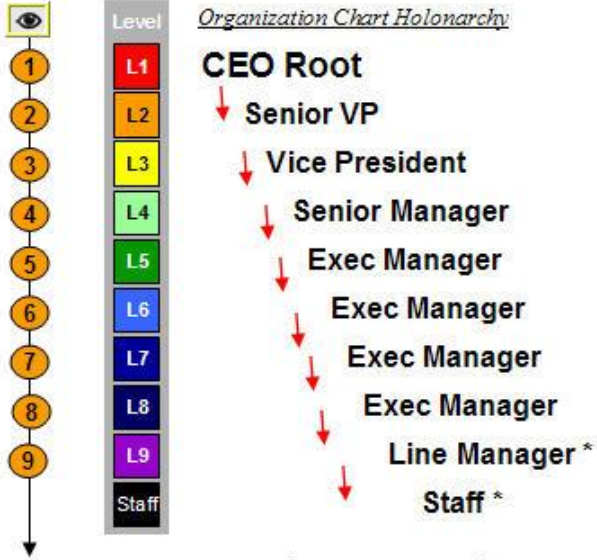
Organization Chart Holonarchy

1
2
3
4
5
6
7
8
9

Level
L1
L2
L3
L4
L5
L6
L7
L8
L9
Staff

CEO Root
Senior VP
Vice President
Senior Manager
Exec Manager
Exec Manager
Exec Manager
Exec Manager
Line Manager *
Staff *